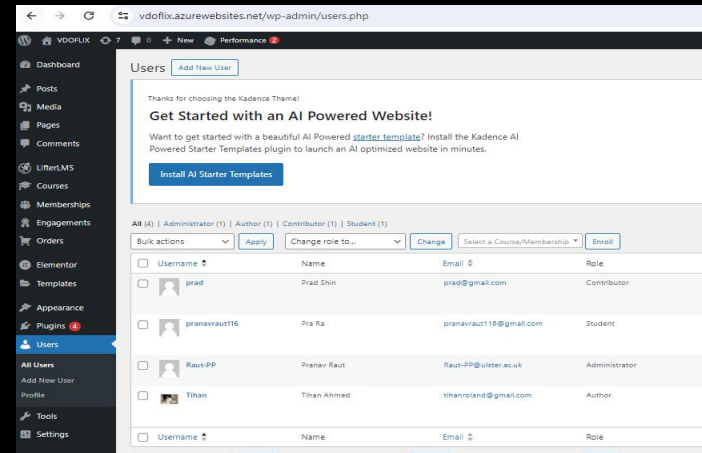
vdoflix.azurewebsites.net/wp-admin/users.php

VDOFLIX 7 0 + New Performance 2

Dashboard
Posts
Media
Pages
Comments
LifterLMS
Courses
Memberships
Engagements
Orders
Elementor
Templates
Appearance
Plugins 4
Users
All Users
Add New User
Profile
Tools
Settings

Users Add New User

Thanks for choosing the Kadence Theme!

Get Started with an AI Powered Website!

Want to get started with a beautiful AI Powered starter template? Install the Kadence AI Powered Starter Templates plugin to launch an AI optimized website in minutes.

Install AI Starter Templates

All (4) | Administrator (1) | Author (1) | Contributor (1) | Student (1)

Bulk actions Apply Change role to... Change Select a Course/Membership Enroll

| Username | Name | Email | Role |
|---|---|---|---|
| prad | Prad Shin | prad@gmail.com | Contributor |
| pranavraut116 | Pra Ra | pranavraut116@gmail.com | Student |
| Raut-PP | Pranav Raut | Raut-PP@ulster.ac.uk | Administrator |
| Tihan | Tihan Ahmed | tihanroland@gmail.com | Author |
| Username | Name | Email | Role |